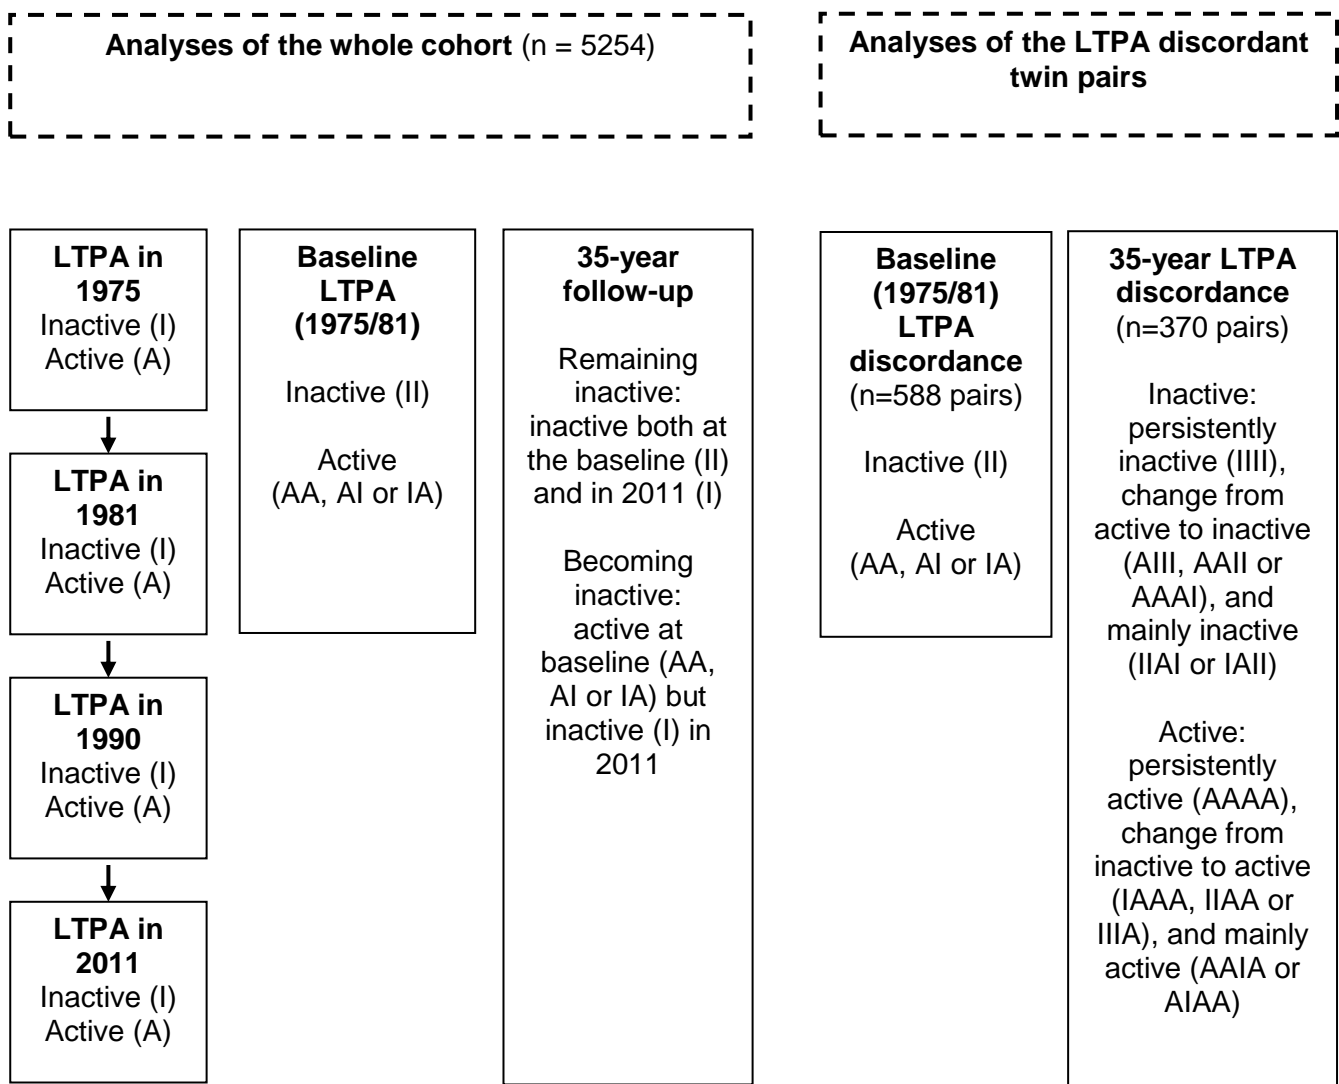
**Analyses of the whole cohort** (n = 5254)

**Analyses of the LTPA discordant twin pairs**

**LTPA in 1975**
Inactive (I)
Active (A)

**LTPA in 1981**
Inactive (I)
Active (A)

**LTPA in 1990**
Inactive (I)
Active (A)

**LTPA in 2011**
Inactive (I)
Active (A)

**Baseline LTPA (1975/81)**

Inactive (II)

Active (AA, AI or IA)

**35-year follow-up**

Remaining inactive: inactive both at the baseline (II) and in 2011 (I)

Becoming inactive: active at baseline (AA, AI or IA) but inactive (I) in 2011

**Baseline (1975/81) LTPA discordance** (n=588 pairs)

Inactive (II)

Active (AA, AI or IA)

**35-year LTPA discordance** (n=370 pairs)

Inactive: persistently inactive (IIII), change from active to inactive (AIII, AAII or AAAI), and mainly inactive (IIAI or IAII)

Active: persistently active (AAAA), change from inactive to active (IAAA, IIAA or IIIA), and mainly active (AAIA or AIAA)